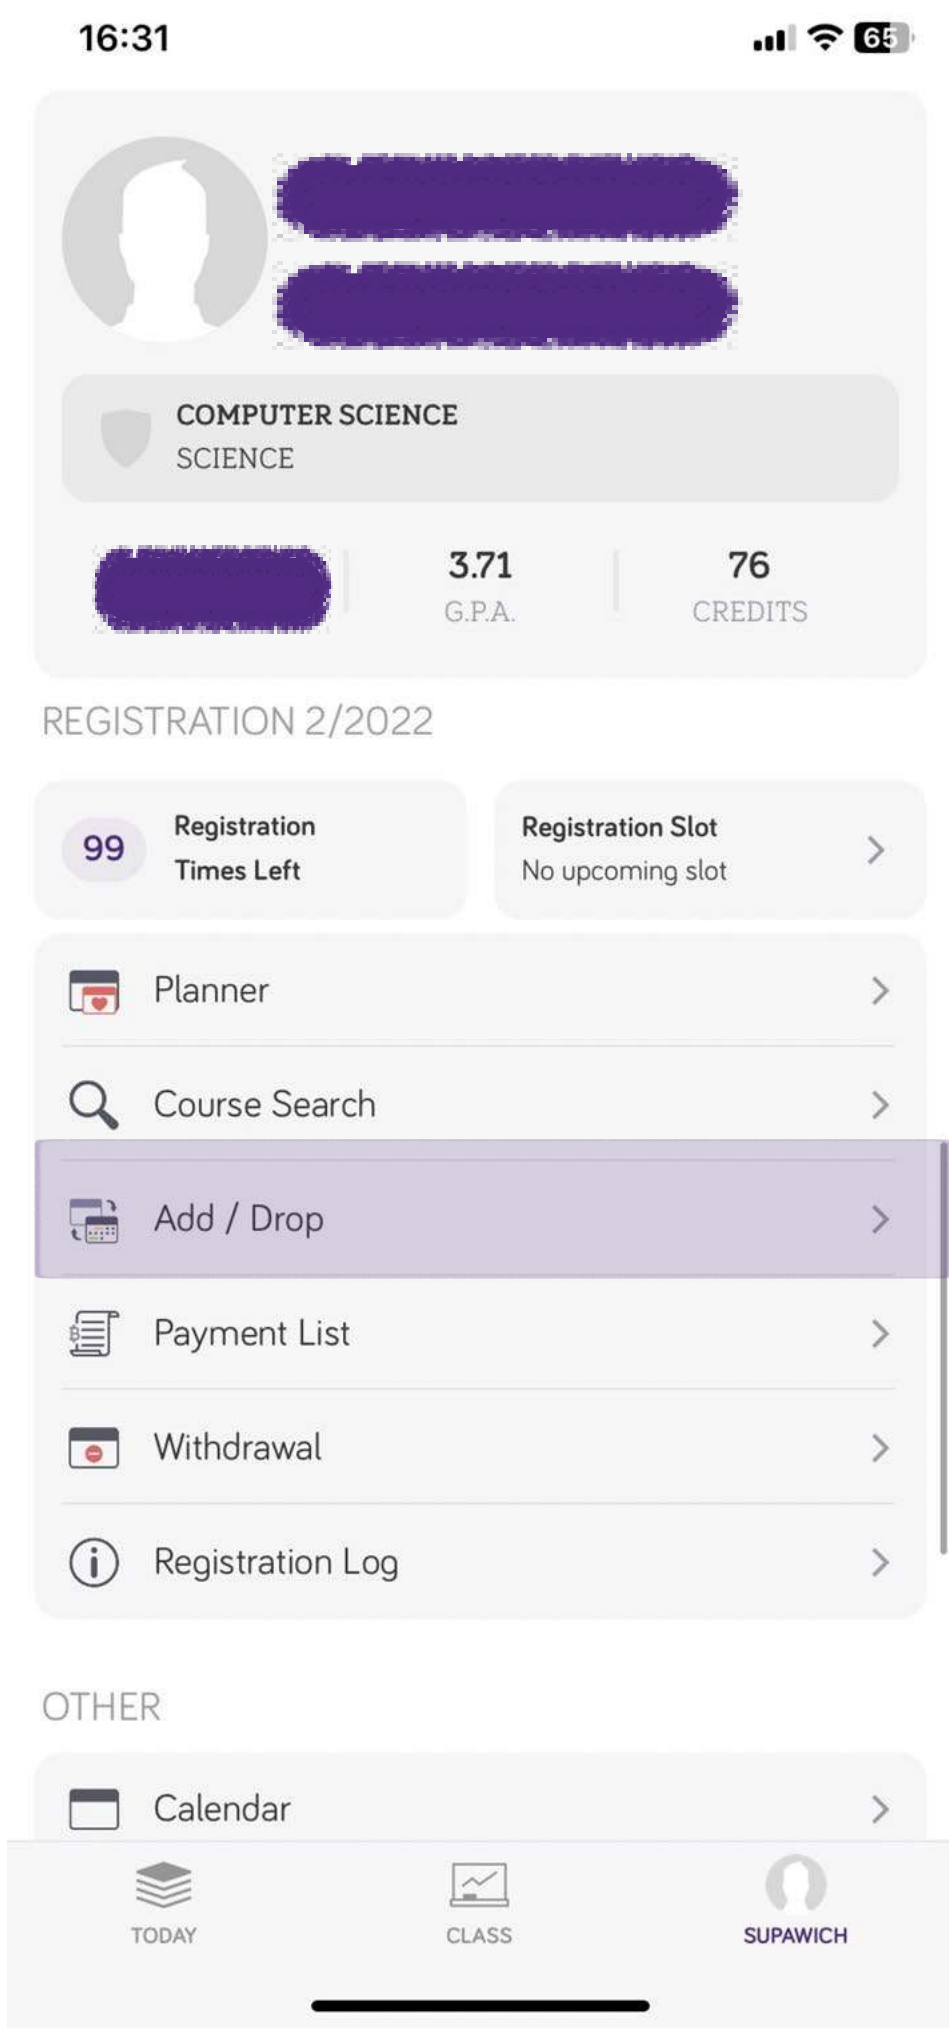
16:31

65

COMPUTER SCIENCE
SCIENCE

3.71
G.P.A.

76
CREDITS

REGISTRATION 2/2022

99 Registration Times Left

Registration Slot
No upcoming slot

Planner

Course Search

Add / Drop

Payment List

Withdrawal

Registration Log

OTHER

Calendar

TODAY

CLASS

SUPAWICH